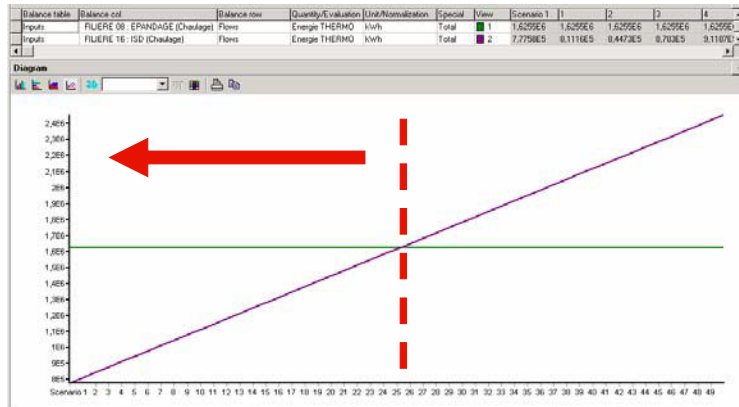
| Balance table | Balance col | Balance row | Quantity/Evaluation | Unit/Normalization | Special | View | Scenario 1 | 1 | 2 | 3 | 4 |
|---|---|---|---|---|---|---|---|---|---|---|---|
| Inputs | FILIERE 08 : EPANDAGE (Chaulage) | Flows | Energie THERMO | kWh | Total | 1 | 1,6255E6 | 1,6255E6 | 1,6255E6 | 1,6255E6 | 1,6255E |
| Inputs | FILIERE 16 : ISD (Chaulage) | Flows | Energie THERMO | kWh | Total | 2 | 7,7758E5 | 8,1116E5 | 8,4473E5 | 8,783E5 | 9,1187E |

Diagram

2,4E6
2,3E6
2,2E6
2,1E6
2E6
1,9E6
1,8E6
1,7E6
1,6E6
1,5E6
1,4E6
1,3E6
1,2E6
1,1E6
1E6
9E5
8E5

Scenario 1 2 3 4 5 6 7 8 9 10 11 12 13 14 15 16 17 18 19 20 21 22 23 24 25 26 27 28 29 30 31 32 33 34 35 36 37 38 39 40 41 42 43 44 45 46 47 48 49